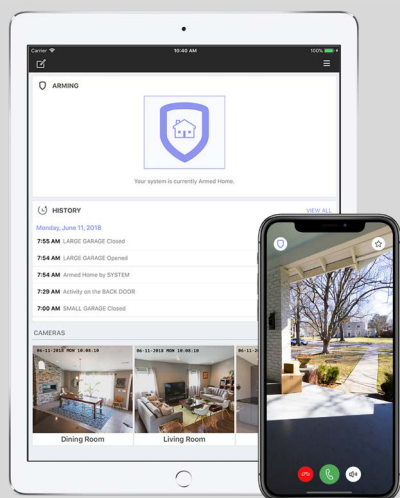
Carrier
10:46 AM
100%

ARMING

Your system is currently Armed Home.

HISTORY
VIEW ALL

Monday, June 11, 2018

7:55 AM LARGE GARAGE Closed

7:54 AM LARGE GARAGE Opened

7:54 AM Armed Home by SYSTEM

7:29 AM Activity on the BACK DOOR

7:00 AM SMALL GARAGE Closed

CAMERAS

06-11-2018 MON 10:08:10
Dining Room

06-11-2018 MON 10:08:10
Living Room

06-11-2018 MON 10:08:10